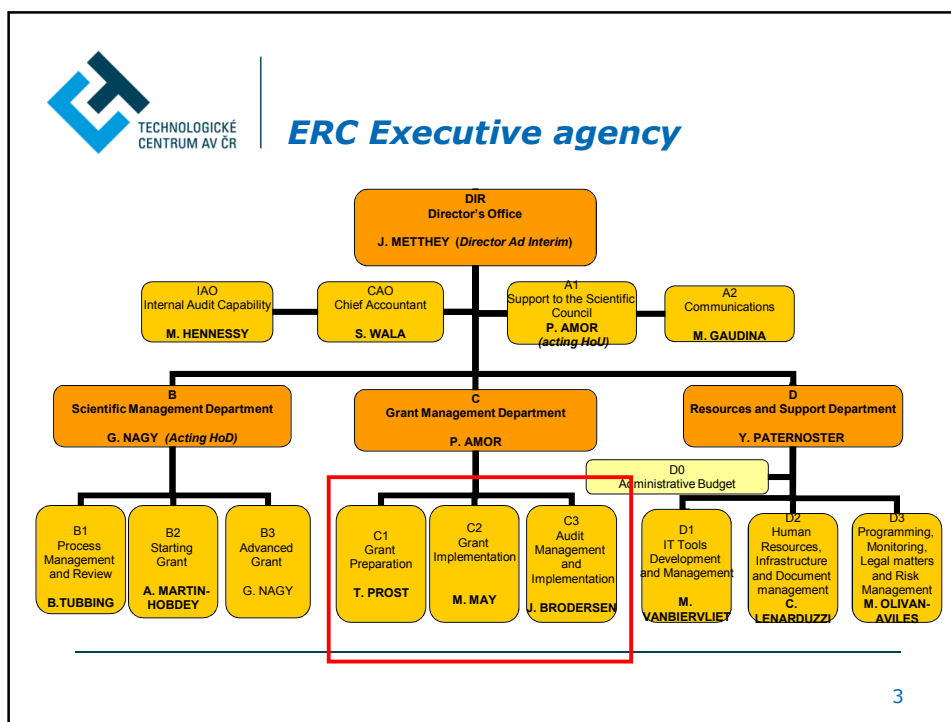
TECHNOLOGICKÉ CENTRUM AV ČR

ERC Executive agency

DIR
Director's Office
J. METTHEY (Director Ad Interim)

IAO
Internal Audit Capability
M. HENNESSY

CAO
Chief Accountant
S. WALA

A1
Support to the Scientific Council
P. AMOR
(acting HoU)

A2
Communications
M. GAUDINA

B
Scientific Management Department
G. NAGY (Acting HoD)

C
Grant Management Department
P. AMOR

D
Resources and Support Department
Y. PATERNOSTER

D0
Administrative Budget

B1
Process Management and Review
B.TUBBING

B2
Starting Grant
A. MARTIN-HOBDEY

B3
Advanced Grant
G. NAGY

C1
Grant Preparation
T. PROST

C2
Grant Implementation
M. MAY

C3
Audit Management and Implementation
J. BRODERSEN

D1
IT Tools Development and Management
M. VANBIERVLIET

D2
Human Resources, Infrastructure and Document management
C. LENARDUZZI

D3
Programming, Monitoring, Legal matters and Risk Management
M. OLIVAN-AVILES

3